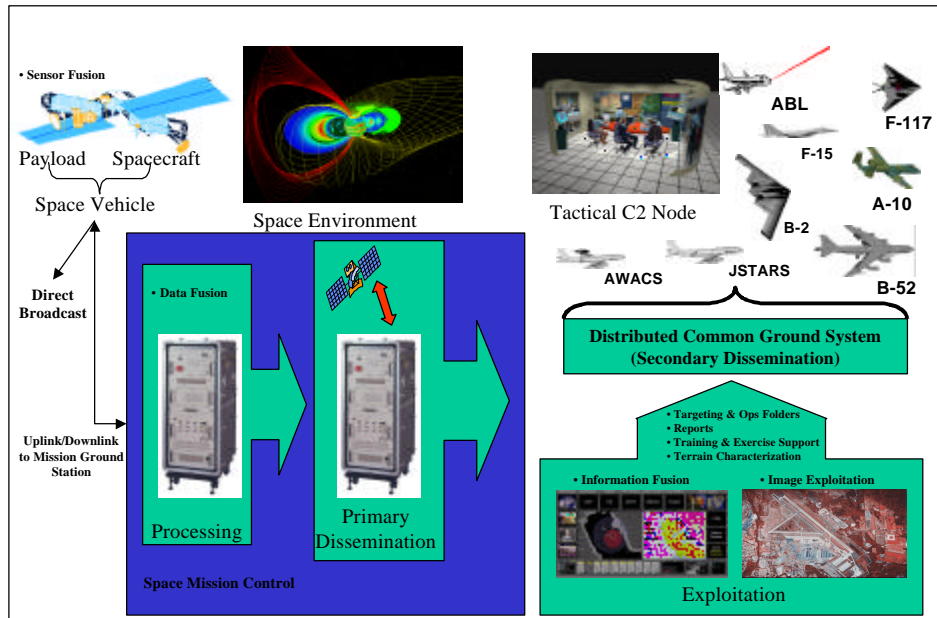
• Sensor Fusion

Payload Spacecraft

Space Vehicle

Space Environment

Tactical C2 Node

ABL

F-117

F-15

A-10

B-2

B-52

AWACS

JSTARS

Direct Broadcast

Uplink/Downlink to Mission Ground Station

• Data Fusion

Processing

Primary Dissemination

Space Mission Control

Distributed Common Ground System (Secondary Dissemination)

• Targeting & Ops Folders
• Reports
• Training & Exercise Support
• Terrain Characterization

• Information Fusion

• Image Exploitation

Exploitation